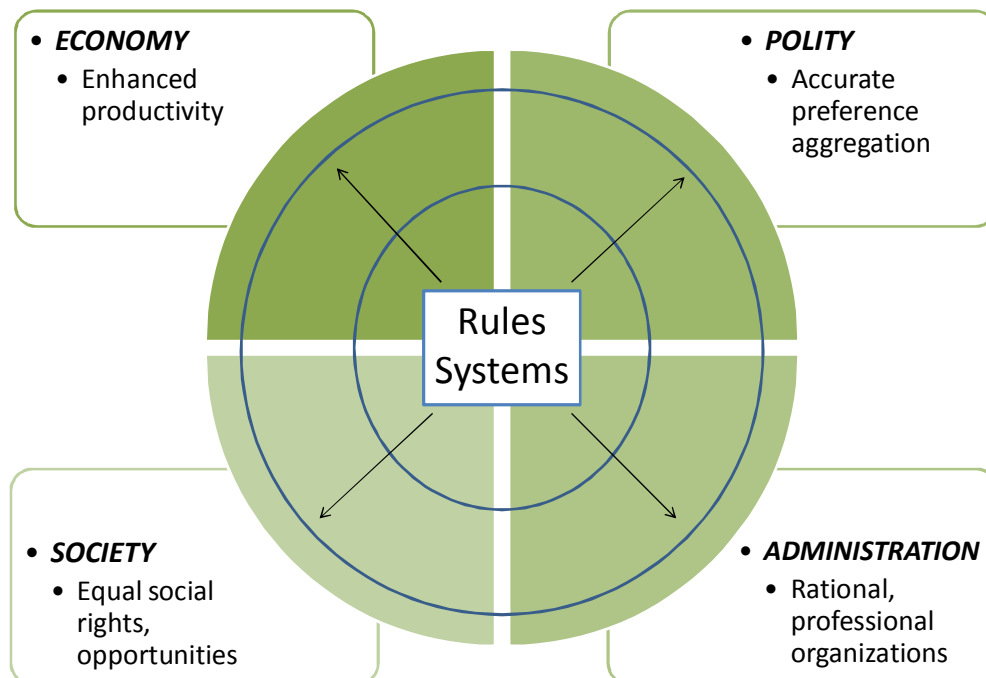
• *ECONOMY*
• Enhanced productivity

• *POLITY*
• Accurate preference aggregation

Rules Systems

• *SOCIETY*
• Equal social rights, opportunities

• *ADMINISTRATION*
• Rational, professional organizations